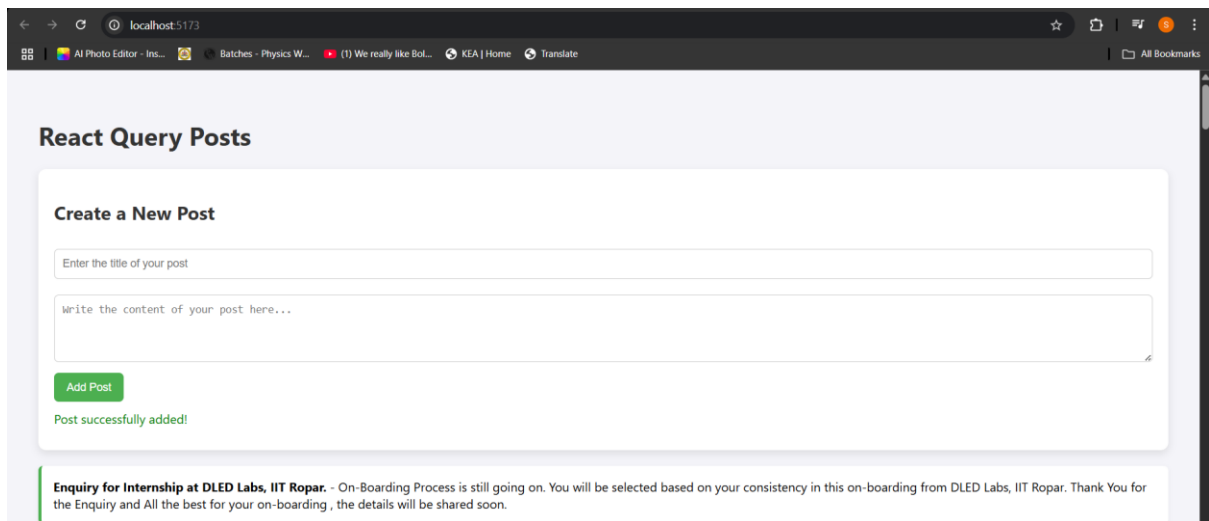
localhost:5173

AI Photo Editor - Ins... Batches - Physics W... (1) We really like Bol... KEA | Home Translate All Bookmarks

S

React Query Posts

Create a New Post

Enter the title of your post

Write the content of your post here...

Add Post

Post successfully added!

**Enquiry for Internship at DLED Labs, IIT Ropar.** - On-Boarding Process is still going on. You will be selected based on your consistency in this on-boarding from DLED Labs, IIT Ropar. Thank You for the Enquiry and All the best for your on-boarding , the details will be shared soon.